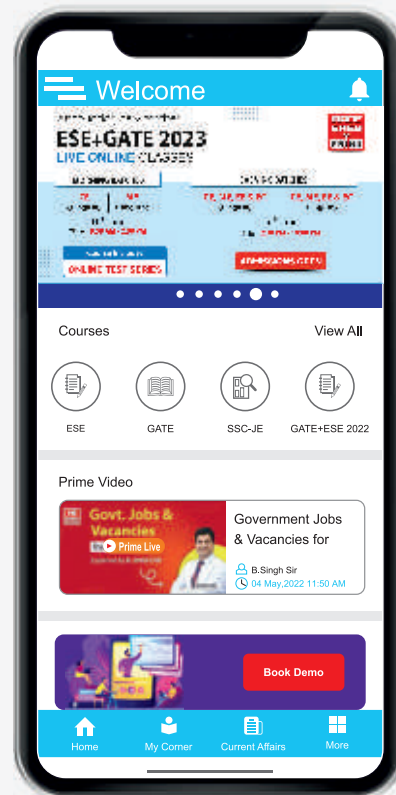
Welcome

ESE+GATE 2023
LIVE ONLINE CLASSES

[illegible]

ONLINE TEST SERIES

Courses
View All

ESE
GATE
SSC-JE
GATE+ESE 2022

Prime Video

Govt. Jobs & Vacancies
Prime Live

Government Jobs & Vacancies for

B.Singh Sir
04 May,2022 11:50 AM

Book Demo

Home
My Corner
Current Affairs
More